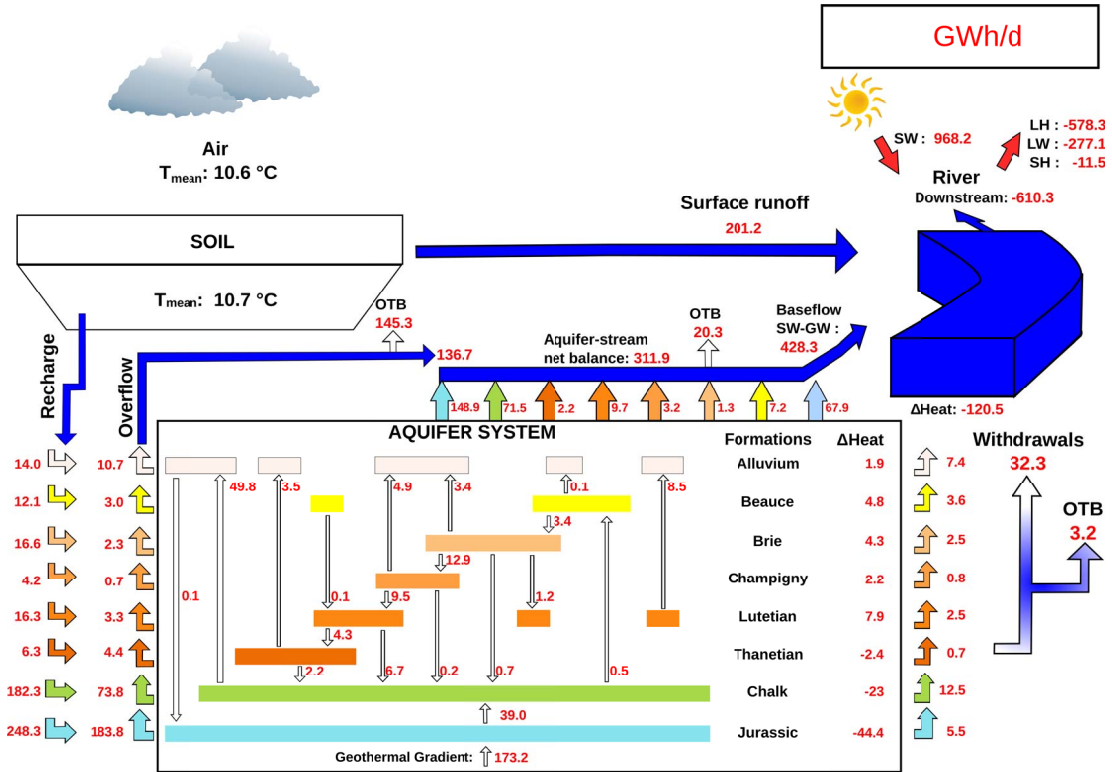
GWh/d

Air
$T_{mean}$: 10.6 °C

SW: 968.2

LH : -578.3
LW : -277.1
SH : -11.5

River
Downstream: -610.3

Surface runoff
201.2

SOIL

$T_{mean}$: 10.7 °C

OTB
145.3

OTB
20.3

Baseflow
SW-GW :
428.3

Aquifer-stream
net balance: 311.9

136.7

Recharge

Overflow

148.9 71.5 2.2 9.7 3.2 1.3 7.2 67.9

ΔHeat: -120.5

AQUIFER SYSTEM

| | | Formations | ΔHeat | |
|---|---|---|---|---|
| 14.0 | 10.7 | Alluvium | 1.9 | 7.4 |
| 12.1 | 3.0 | Beauce | 4.8 | 3.6 |
| 16.6 | 2.3 | Brie | 4.3 | 2.5 |
| 4.2 | 0.7 | Champigny | 2.2 | 0.8 |
| 16.3 | 3.3 | Lutetian | 7.9 | 2.5 |
| 6.3 | 4.4 | Thanetian | -2.4 | 0.7 |
| 182.3 | 73.8 | Chalk | -23 | 12.5 |
| 248.3 | 183.8 | Jurassic | -44.4 | 5.5 |

49.8 3.5 4.9 3.4 0.1 8.5
3.4
12.9
0.1
0.1 9.5 1.2
4.3
2.2 6.7 0.2 0.7 0.5
39.0

Geothermal Gradient: 173.2

Withdrawals
32.3

OTB
3.2